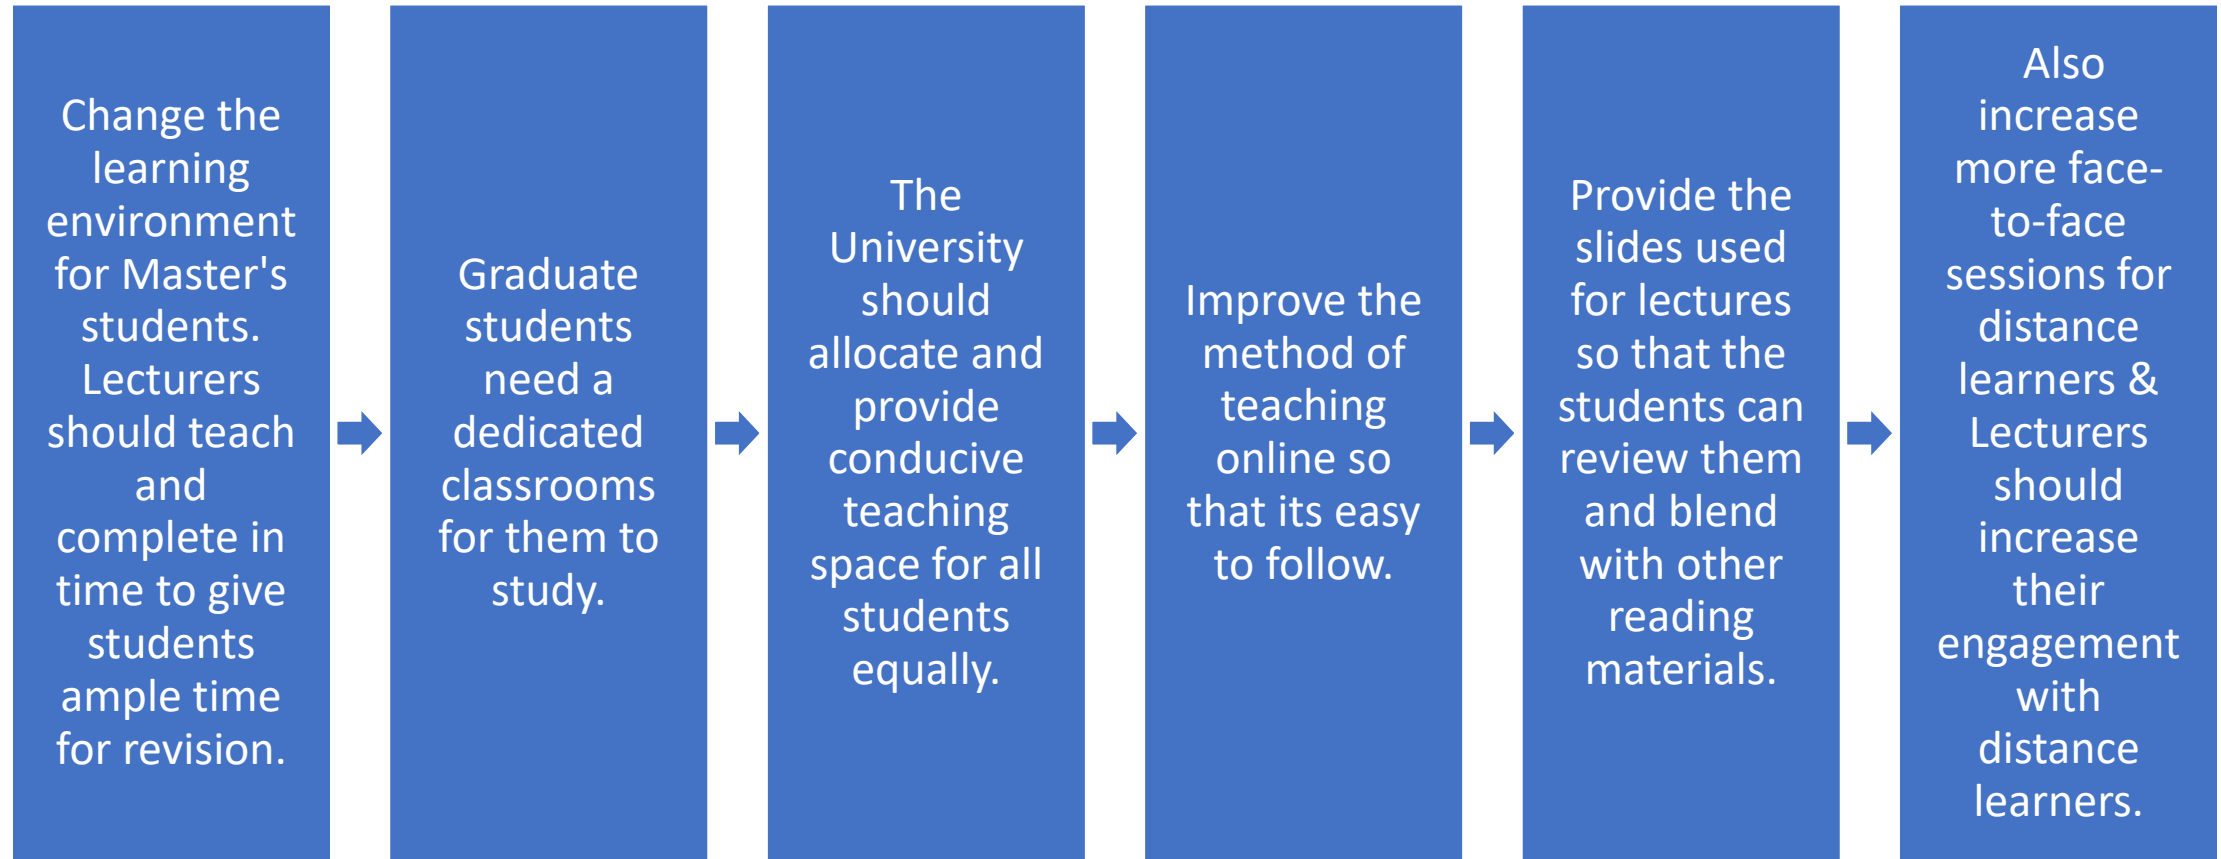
Change the learning environment for Master's students. Lecturers should teach and complete in time to give students ample time for revision.

Graduate students need a dedicated classrooms for them to study.

The University should allocate and provide conducive teaching space for all students equally.

Improve the method of teaching online so that its easy to follow.

Provide the slides used for lectures so that the students can review them and blend with other reading materials.

Also increase more face-to-face sessions for distance learners & Lecturers should increase their engagement with distance learners.